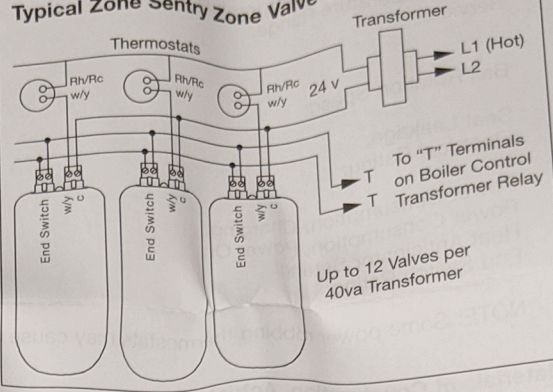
Typical Zone Sentry Zone Valve

Transformer

Thermostats

L1 (Hot)
L2

Rh/Rc
w/y

Rh/Rc
w/y

Rh/Rc
w/y
24 V

To "T" Terminals
T on Boiler Control
T Transformer Relay

End Switch
w/y
c

End Switch
w/y
c

End Switch
w/y
c

Up to 12 Valves per
40va Transformer